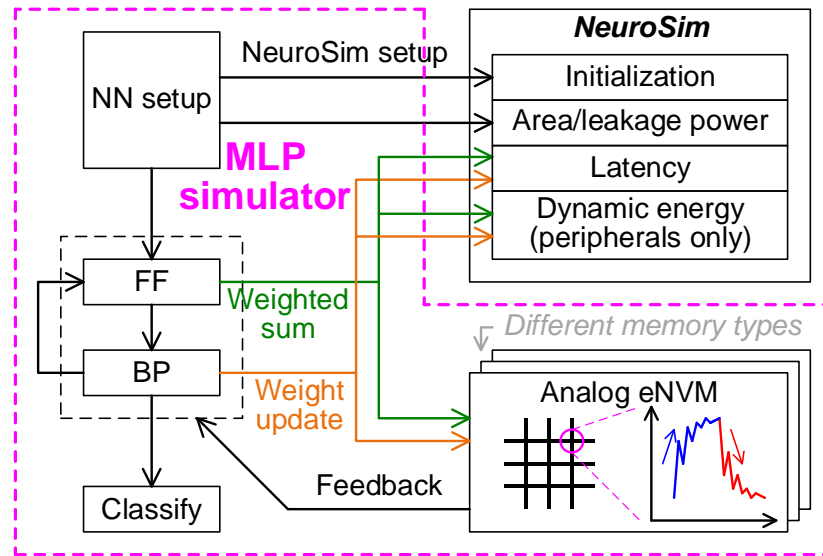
NeuroSim

NN setup

NeuroSim setup

Initialization

Area/leakage power

MLP simulator

Latency

Dynamic energy (peripherals only)

FF

Weighted sum

BP

Weight update

Different memory types

Analog eNVM

Feedback

Classify